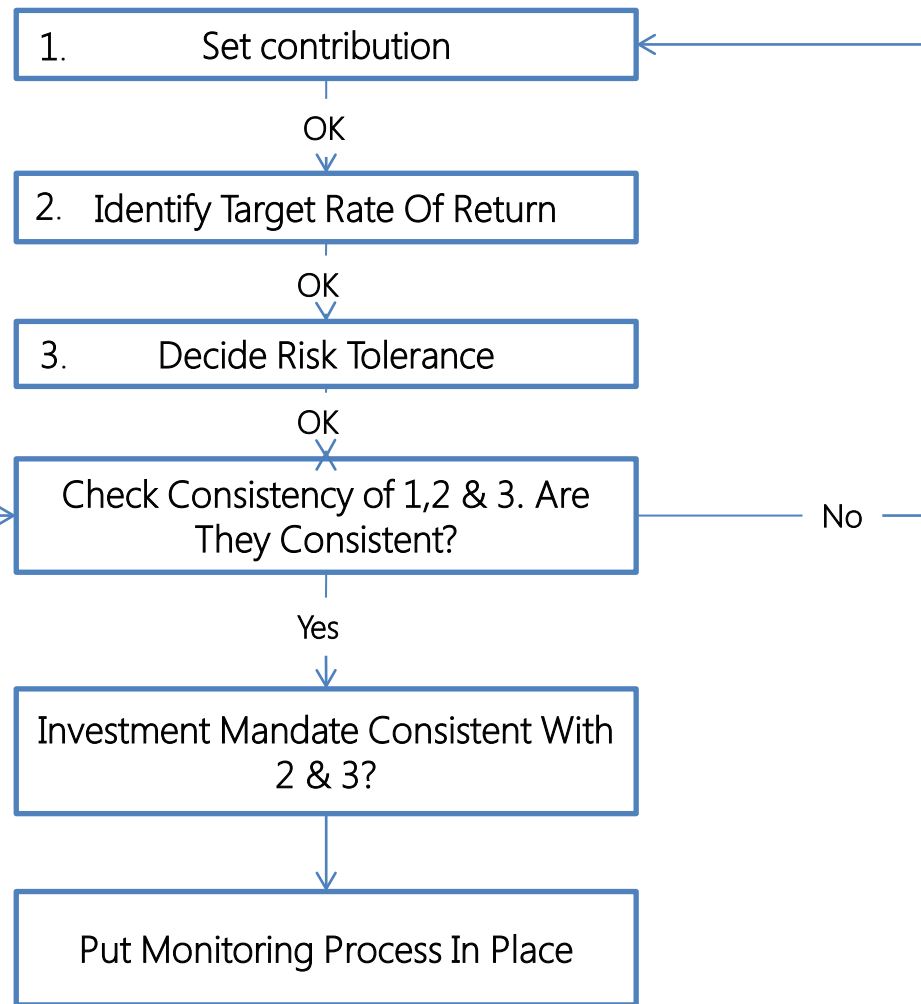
1. Set contribution

OK

2. Identify Target Rate Of Return

OK

3. Decide Risk Tolerance

OK

Check Consistency of 1,2 & 3. Are They Consistent?

No

Yes

Investment Mandate Consistent With 2 & 3?

Put Monitoring Process In Place